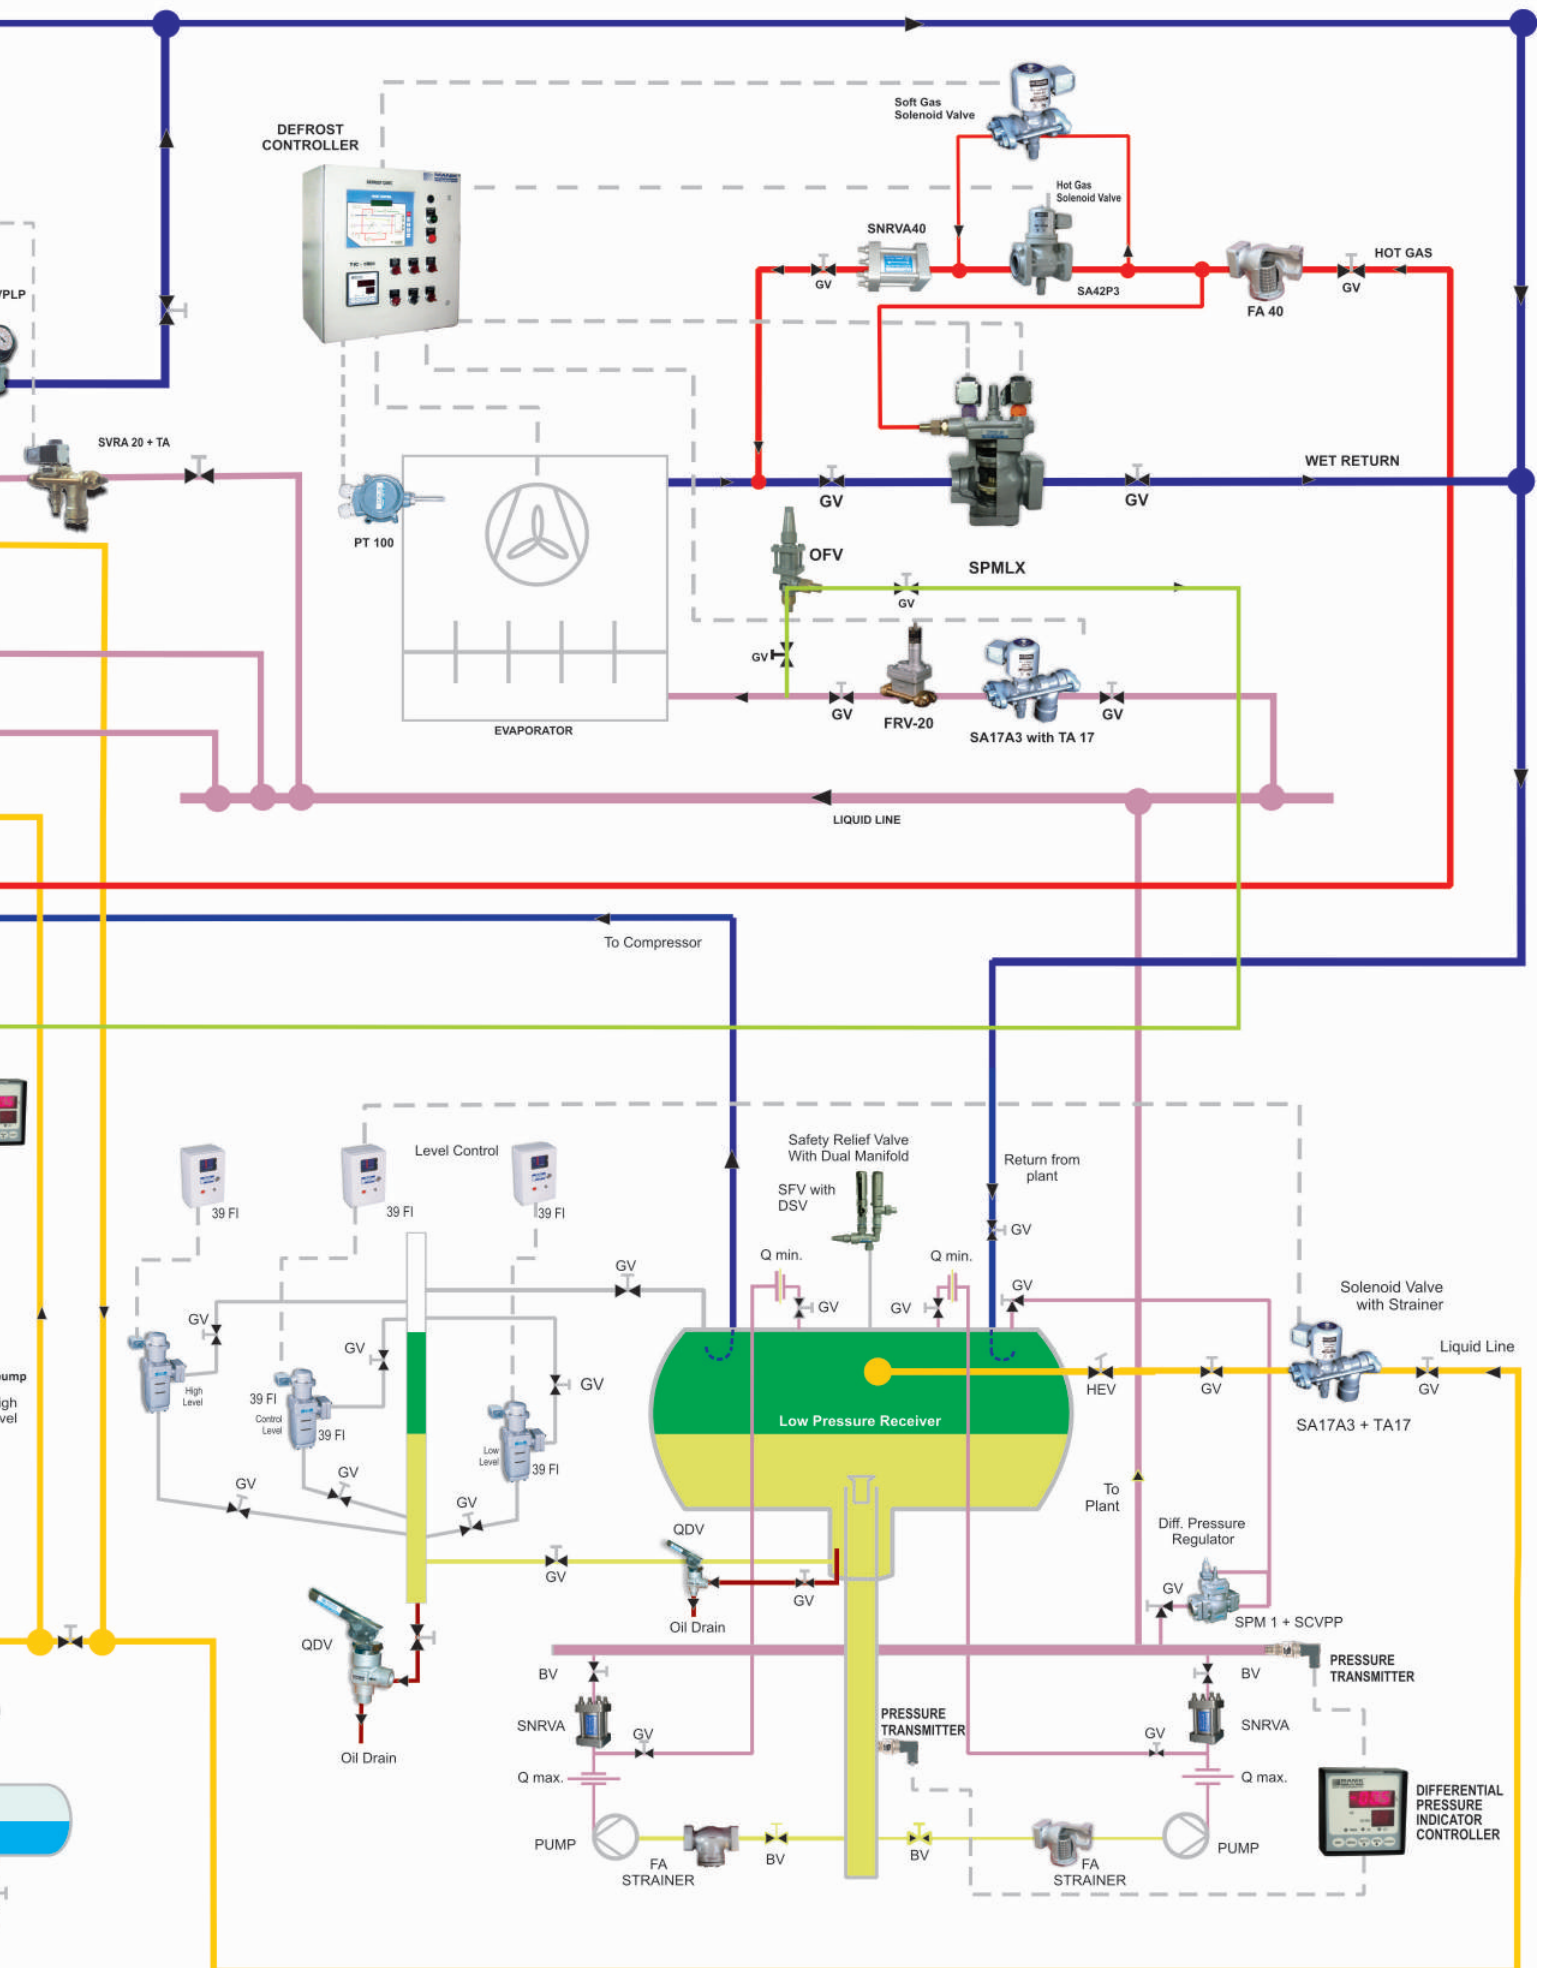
DEFROST CONTROLLER

Soft Gas Solenoid Valve

Hot Gas Solenoid Valve

SNRVA40

GV

SA42P3

FA 40

GV

HOT GAS

/PLP

SVRA 20 + TA

PT 100

EVAPORATOR

GV

GV

WET RETURN

OFV

SPMLX

GV

GV

GV

FRV-20

SA17A3 with TA 17

GV

LIQUID LINE

To Compressor

Level Control

39 FI

39 FI

39 FI

Safety Relief Valve With Dual Manifold

SFV with DSV

Return from plant

GV

Q min.

Q min.

GV

GV

GV

GV

Solenoid Valve with Strainer

Liquid Line

GV

GV

GV

High Level

39 FI

Control Level

39 FI

GV

Low Level

39 FI

ump

igh vel

Low Pressure Receiver

HEV

GV

GV

SA17A3 + TA17

GV

GV

GV

GV

QDV

To Plant

Diff. Pressure Regulator

GV

Oil Drain

GV

GV

SPM 1 + SCVPP

QDV

BV

BV

PRESSURE TRANSMITTER

SNRVA

GV

PRESSURE TRANSMITTER

GV

SNRVA

Oil Drain

Q max.

Q max.

DIFFERENTIAL PRESSURE INDICATOR CONTROLLER

PUMP

FA STRAINER

BV

BV

FA STRAINER

PUMP